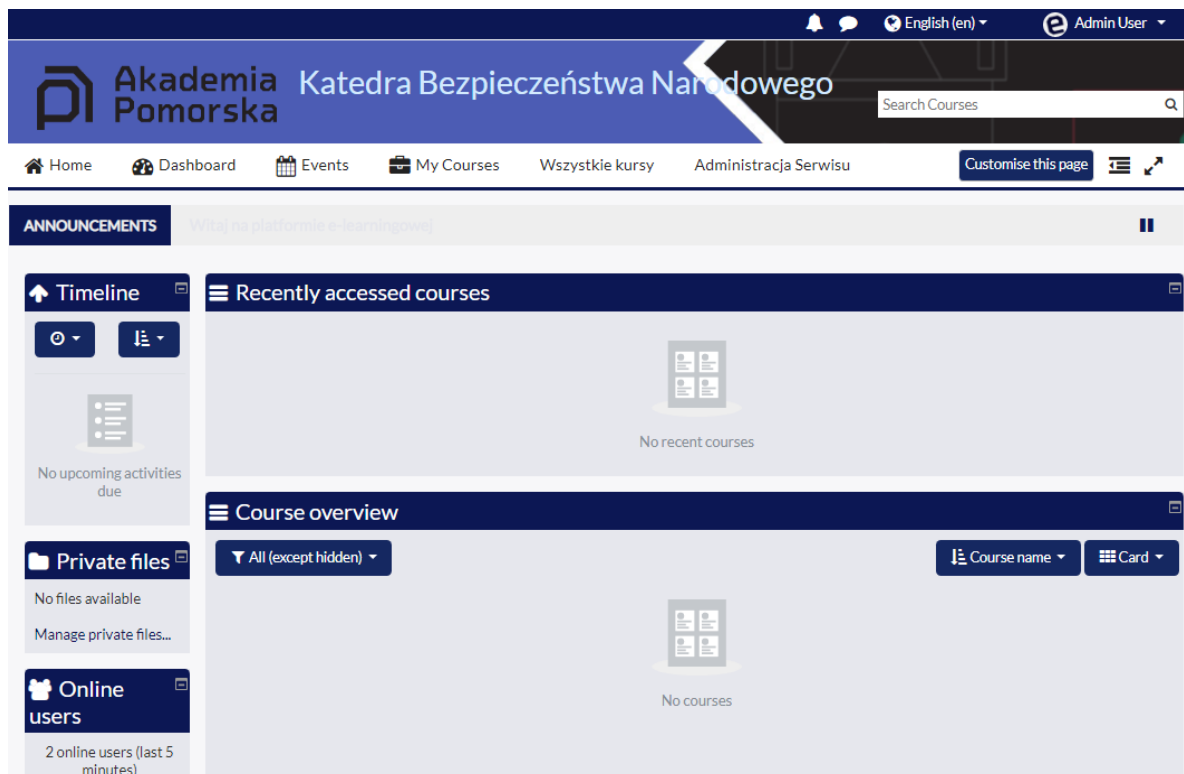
English (en) Admin User

Akademia Pomorska Katedra Bezpieczeństwa Narodowego

Search Courses

Home Dashboard Events My Courses Wszystkie kursy Administracja Serwisu Customise this page

ANNOUNCEMENTS Witaj na platformie e-learningowej

Timeline

No upcoming activities due

Recently accessed courses

No recent courses

Course overview

All (except hidden) Course name Card

No courses

Private files

No files available

Manage private files...

Online users

2 online users (last 5 minutes)